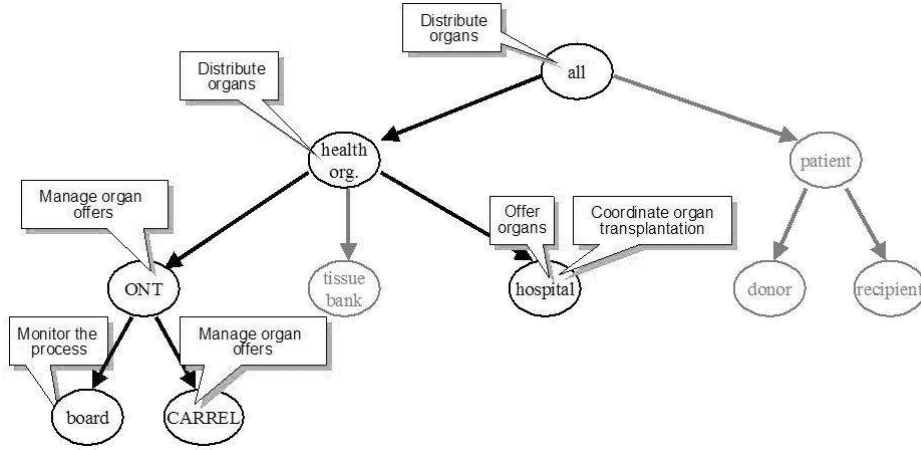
Distribute organs

all

Distribute organs

health org.

patient

Manage organ offers

Offer organs

Coordinate organ transplantation

ONT

tissue bank

hospital

donor

recipient

Monitor the process

Manage organ offers

board

CARREL